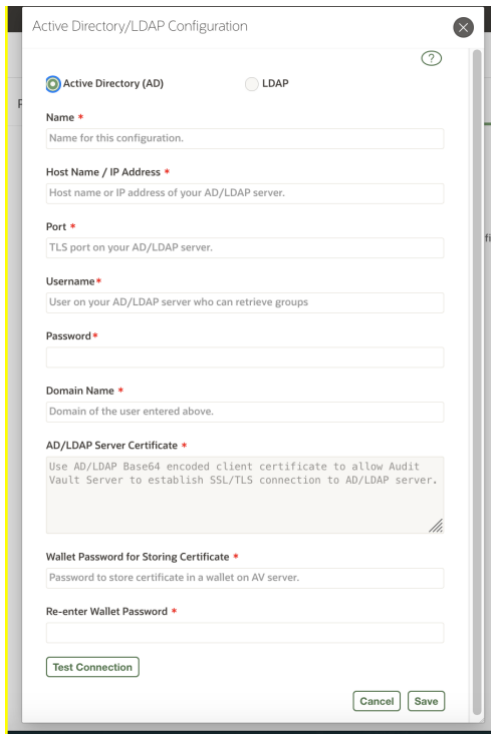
Active Directory/LDAP Configuration

?

Active Directory (AD)

LDAP

Name *

Name for this configuration.

Host Name / IP Address *

Host name or IP address of your AD/LDAP server.

Port *

TLS port on your AD/LDAP server.

Username*

User on your AD/LDAP server who can retrieve groups

Password*

Domain Name *

Domain of the user entered above.

AD/LDAP Server Certificate *

Use AD/LDAP Base64 encoded client certificate to allow Audit Vault Server to establish SSL/TLS connection to AD/LDAP server.

Wallet Password for Storing Certificate *

Password to store certificate in a wallet on AV server.

Re-enter Wallet Password *

Test Connection

Cancel

Save